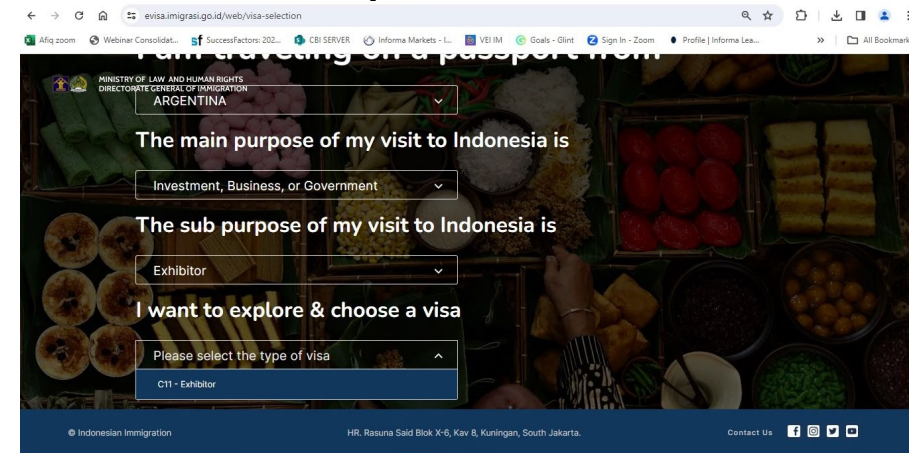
evisa.imigrasi.go.id/web/visa-selection

Afiq zoom Webinar Consolidat... SuccessFactors: 202... CBI SERVER Informa Markets - I... VEI IM Goals - Glint Sign In - Zoom Profile | Informa Lea... All Bookmarks

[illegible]

MINISTRY OF LAW AND HUMAN RIGHTS
DIRECTORATE GENERAL OF IMMIGRATION

ARGENTINA

The main purpose of my visit to Indonesia is

Investment, Business, or Government

The sub purpose of my visit to Indonesia is

Exhibitor

I want to explore & choose a visa

Please select the type of visa

C11 - Exhibitor

© Indonesian Immigration

HR. Rasuna Said Blok X-6, Kav 8, Kuningan, South Jakarta.

Contact Us